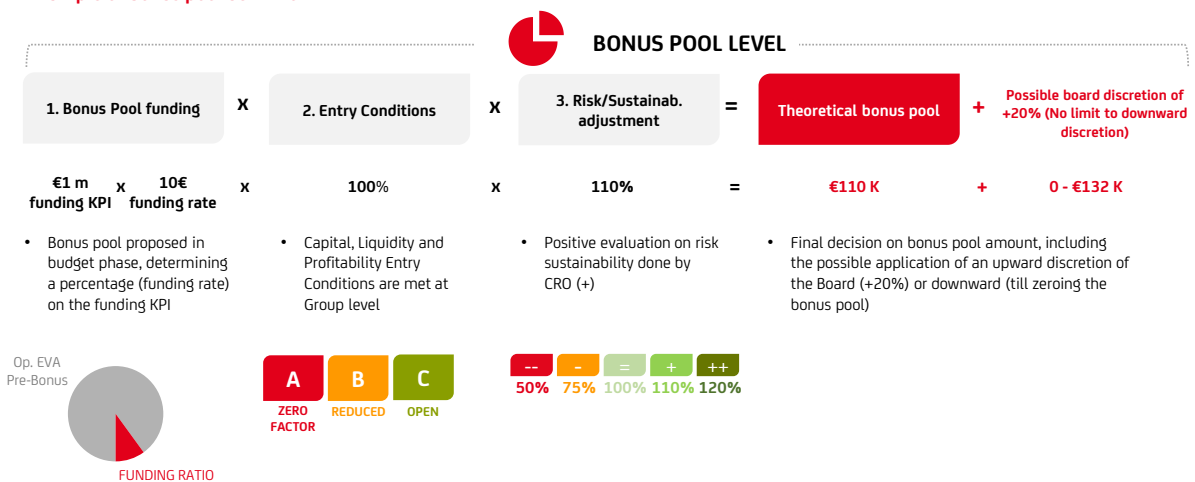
BONUS POOL LEVEL

1. Bonus Pool funding x 2. Entry Conditions x 3. Risk/Sustainab. adjustment = Theoretical bonus pool + Possible board discretion of +20% (No limit to downward discretion)

€1 m funding KPI x 10€ funding rate x 100% x 110% = €110 K + 0 - €132 K

• Bonus pool proposed in budget phase, determining a percentage (funding rate) on the funding KPI

• Capital, Liquidity and Profitability Entry Conditions are met at Group level

• Positive evaluation on risk sustainability done by CRO (+)

• Final decision on bonus pool amount, including the possible application of an upward discretion of the Board (+20%) or downward (till zeroing the bonus pool)

Op. EVA Pre-Bonus

FUNDING RATIO

A ZERO FACTOR

B REDUCED

C OPEN

-- 50%
- 75%
= 100%
+ 110%
++ 120%